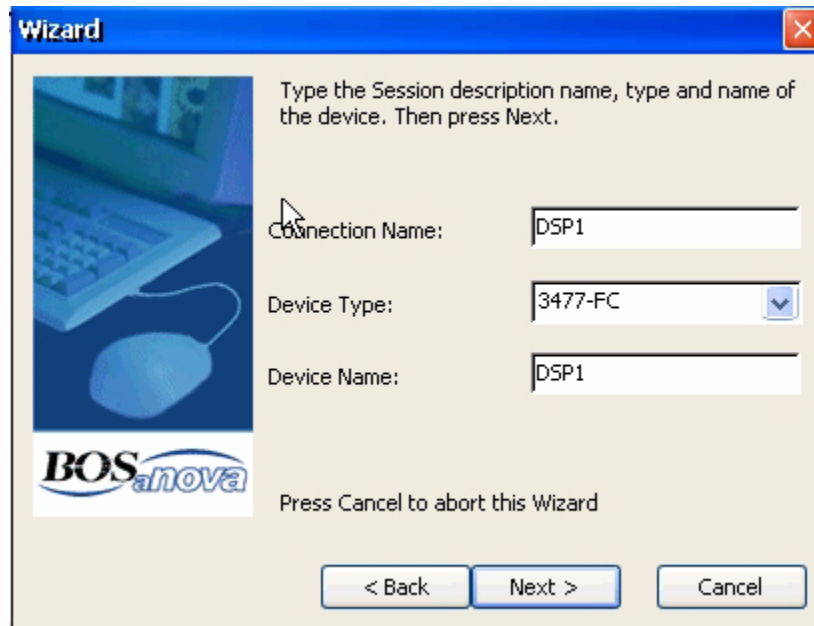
Wizard

Type the Session description name, type and name of the device. Then press Next.

Connection Name: DSP1

Device Type: 3477-FC

Device Name: DSP1

BOSanova

Press Cancel to abort this Wizard

< Back
Next >
Cancel